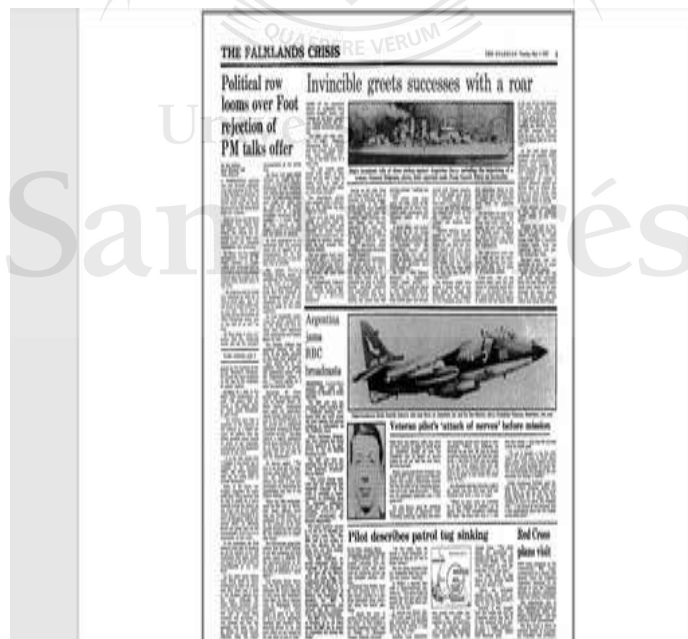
QUAERERE VERUM

Universidad de San Andrés

THE FALKLANDS CRISIS

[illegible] 3

Political row looms over Foot rejection of PM talks offer

Invincible greets successes with a roar

Argentina jams BBC broadcasts

Veteran pilot's 'attack of nerves' before mission

Pilot describes patrol tug sinking

Red Cross plane visit